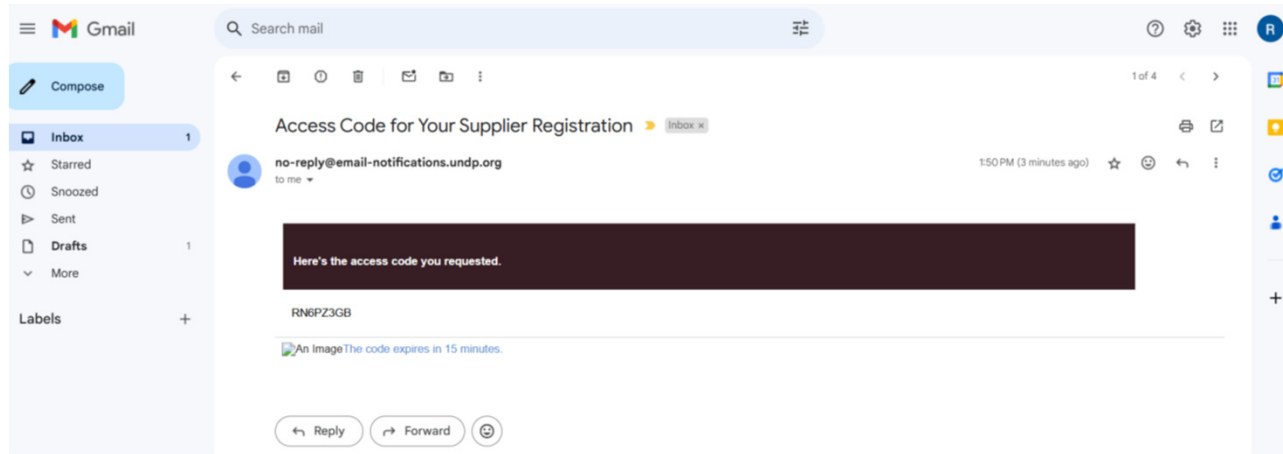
Gmail

Search mail

R

Compose

Inbox 1
Starred
Snoozed
Sent
Drafts 1
More

Labels +

1 of 4

Access Code for Your Supplier Registration Inbox ×

no-reply@email-notifications.undp.org
to me

1:50 PM (3 minutes ago)

Here's the access code you requested.

RN6PZ3GB

An ImageThe code expires in 15 minutes.

Reply Forward